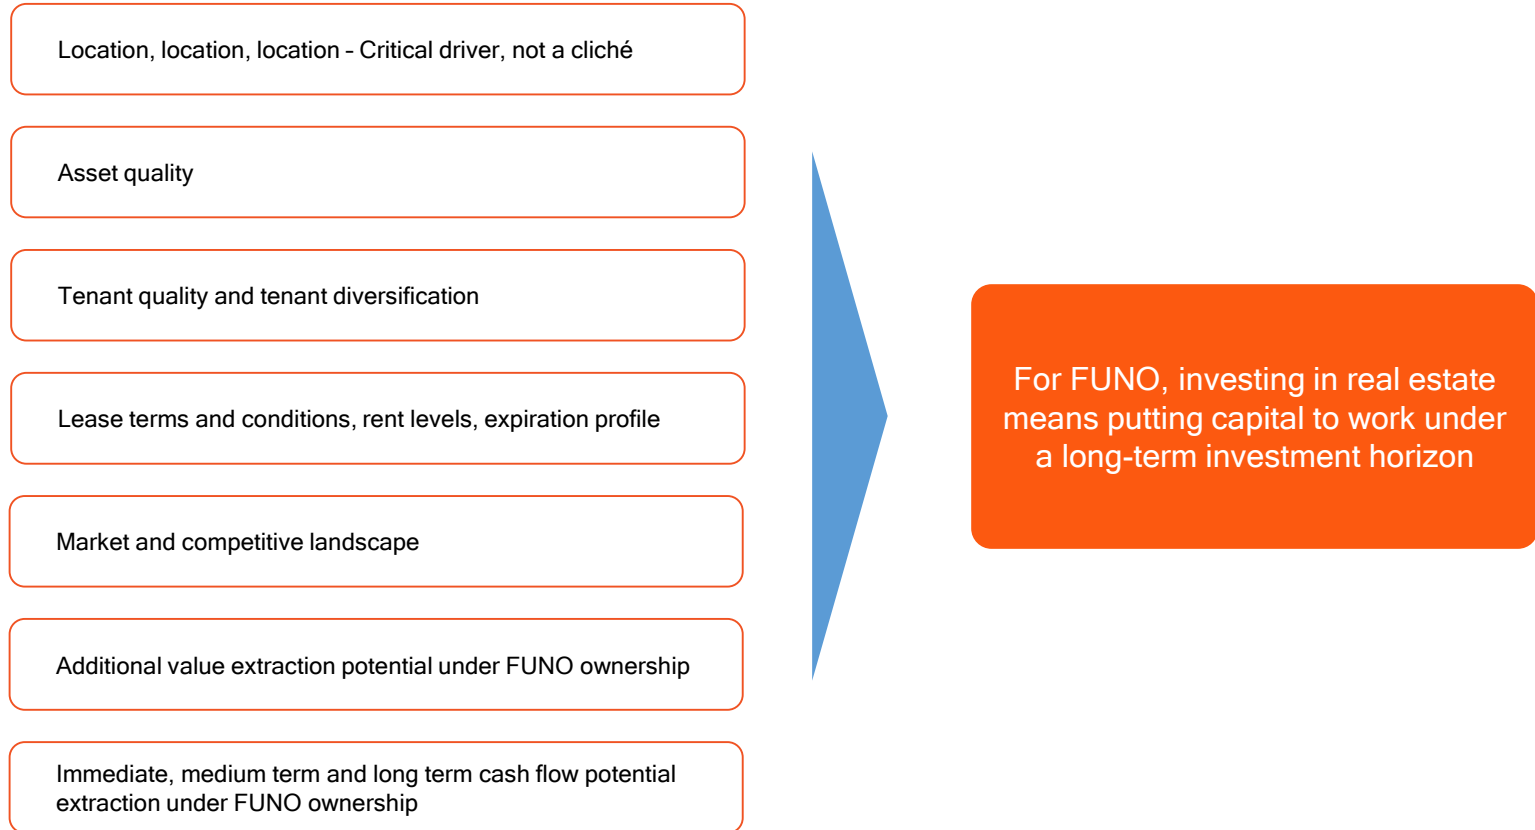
Location, location, location – Critical driver, not a cliché

Asset quality

Tenant quality and tenant diversification

Lease terms and conditions, rent levels, expiration profile

Market and competitive landscape

Additional value extraction potential under FUNO ownership

Immediate, medium term and long term cash flow potential extraction under FUNO ownership

For FUNO, investing in real estate means putting capital to work under a long-term investment horizon